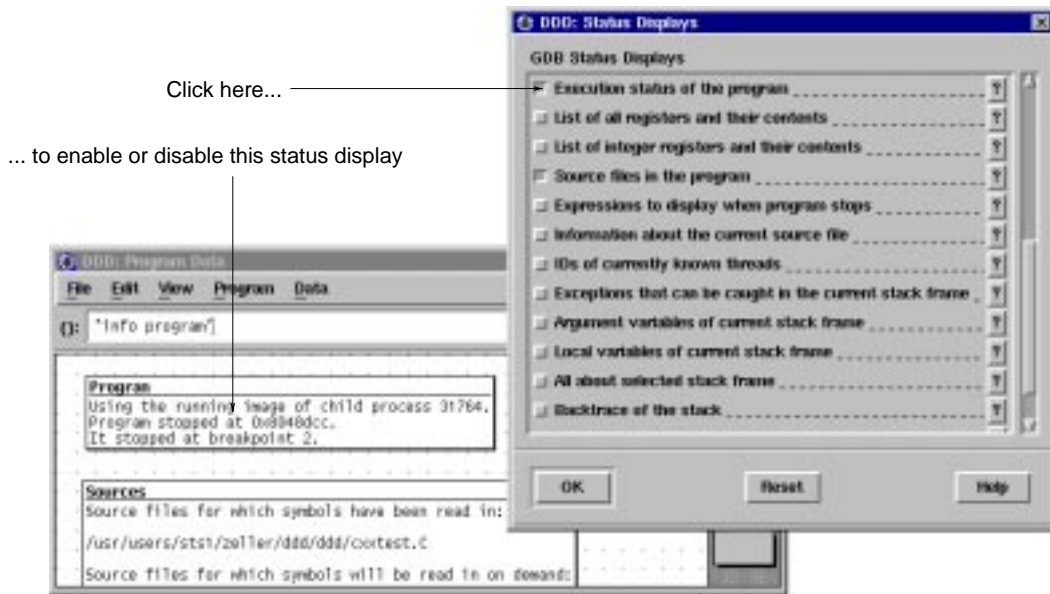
Click here...

... to enable or disable this status display

DDD: Status Displays

GDB Status Displays

Execution status of the program ?

List of all registers and their contents ?

List of integer registers and their contents ?

Source files in the program ?

Expressions to display when program stops ?

Information about the current source file ?

IDs of currently known threads ?

Exceptions that can be caught in the current stack frame ?

Argument variables of current stack frame ?

Local variables of current stack frame ?

All about selected stack frame ?

Backtrace of the stack ?

OK Reset Help

DDD: Program Data

File Edit View Program Data

(): "info program"

Program
Using the running image of child process 31764.
Program stopped at 0x8048dcc.
It stopped at breakpoint 2.

Sources
Source files for which symbols have been read in:

/usr/users/sts1/zeller/ddd/ddd/cxxtest.C

Source files for which symbols will be read in on demand: